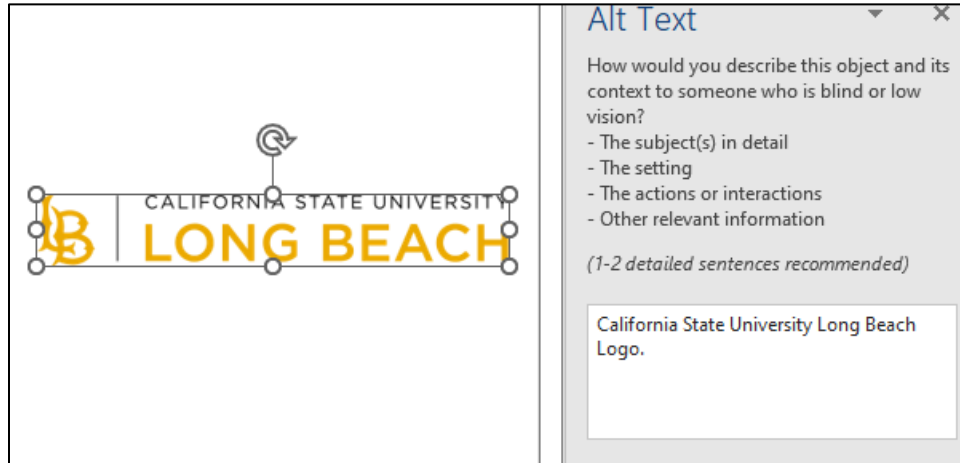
LB CALIFORNIA STATE UNIVERSITY LONG BEACH

Alt Text

How would you describe this object and its context to someone who is blind or low vision?
- The subject(s) in detail
- The setting
- The actions or interactions
- Other relevant information

(1-2 detailed sentences recommended)

California State University Long Beach Logo.